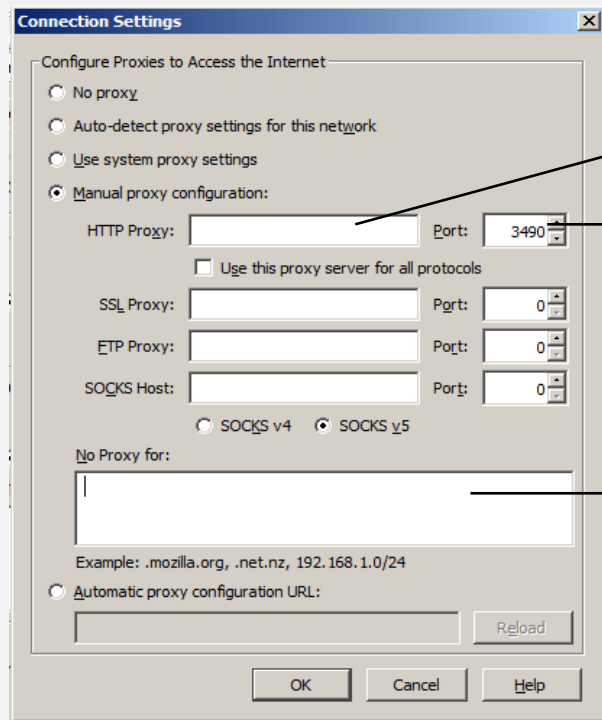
Connection Settings

Configure Proxies to Access the Internet

No proxy

Auto-detect proxy settings for this network

Use system proxy settings

Manual proxy configuration:

HTTP Proxy: Port: 3490

Use this proxy server for all protocols

SSL Proxy: Port: 0

FTP Proxy: Port: 0

SOCKS Host: Port: 0

SOCKS v4 SOCKS v5

No Proxy for:

Example: .mozilla.org, .net.nz, 192.168.1.0/24

Automatic proxy configuration URL:

Reload

OK Cancel Help